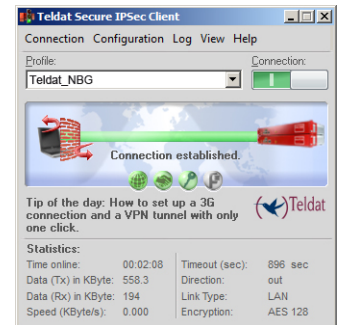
Teldat Secure IPSec Client

Connection Configuration Log View Help

Profile:

Teldat_NBG

Connection:

Connection established.

Tip of the day: How to set up a 3G connection and a VPN tunnel with only one click.

Teldat

Statistics:

| | | | |
|---|---|---|---|
| Time online: | 00:02:08 | Timeout (sec): | 896 sec |
| Data (Tx) in KByte: | 558.3 | Direction: | out |
| Data (Rx) in KByte: | 194 | Link Type: | LAN |
| Speed (KByte/s): | 0.000 | Encryption: | AES 128 |